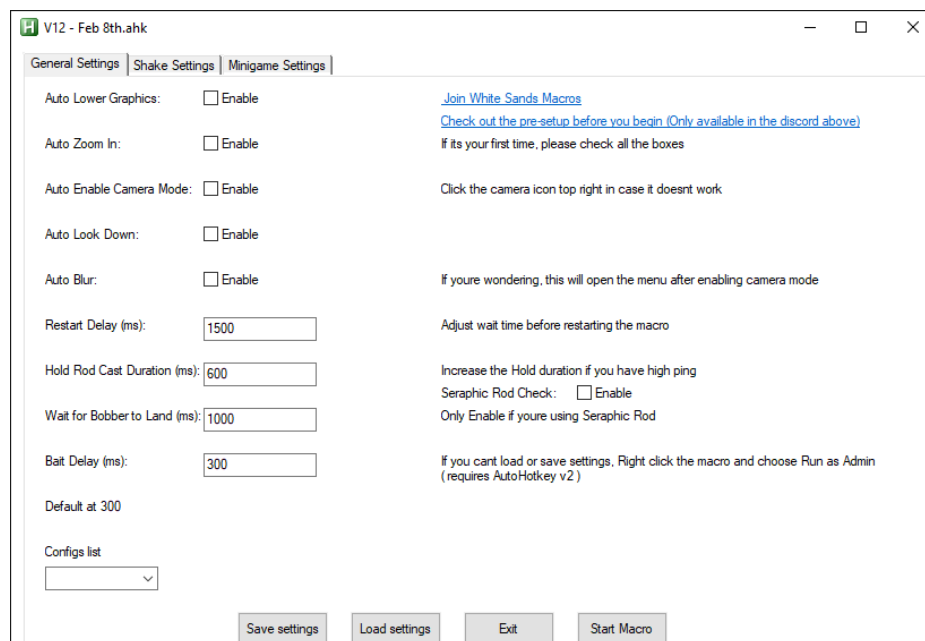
V12 - Feb 8th.ahk

General Settings | Shake Settings | Minigame Settings

Auto Lower Graphics: Enable

Join White Sands Macros

Check out the pre-setup before you begin (Only available in the discord above)

Auto Zoom In: Enable

If its your first time, please check all the boxes

Auto Enable Camera Mode: Enable

Click the camera icon top right in case it doesnt work

Auto Look Down: Enable

Auto Blur: Enable

If youre wondering, this will open the menu after enabling camera mode

Restart Delay (ms): 1500

Adjust wait time before restarting the macro

Hold Rod Cast Duration (ms): 600

Increase the Hold duration if you have high ping

Seraphic Rod Check: Enable

Wait for Bobber to Land (ms): 1000

Only Enable if youre using Seraphic Rod

Bait Delay (ms): 300

If you cant load or save settings, Right click the macro and choose Run as Admin ( requires AutoHotkey v2 )

Default at 300

Configs list

Save settings | Load settings | Exit | Start Macro